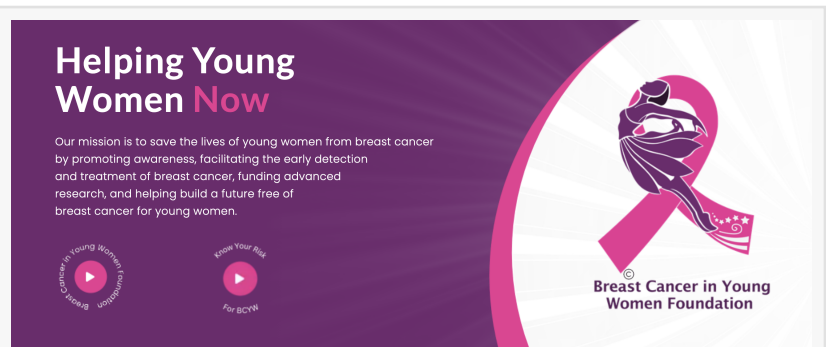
Helping Young Women Now

Our mission is to save the lives of young women from breast cancer by promoting awareness, facilitating the early detection and treatment of breast cancer, funding advanced research, and helping build a future free of breast cancer for young women.

Breast Cancer in Young Women Foundation

Know Your Risk For BCYW

©
Breast Cancer in Young Women Foundation